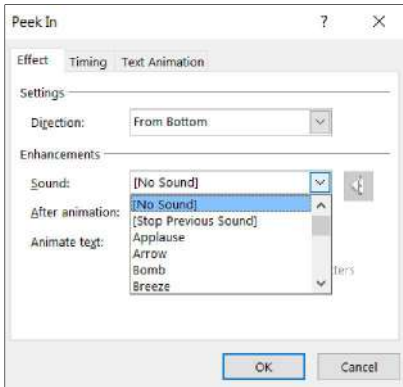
Peek In ? ×

Effect Timing Text Animation

Settings

Direction: From Bottom

Enhancements

Sound: [No Sound]

After animation: [No Sound]
[Stop Previous Sound]
Applause
Arrow
Bomb
Breeze

Animate text:

tters

OK Cancel